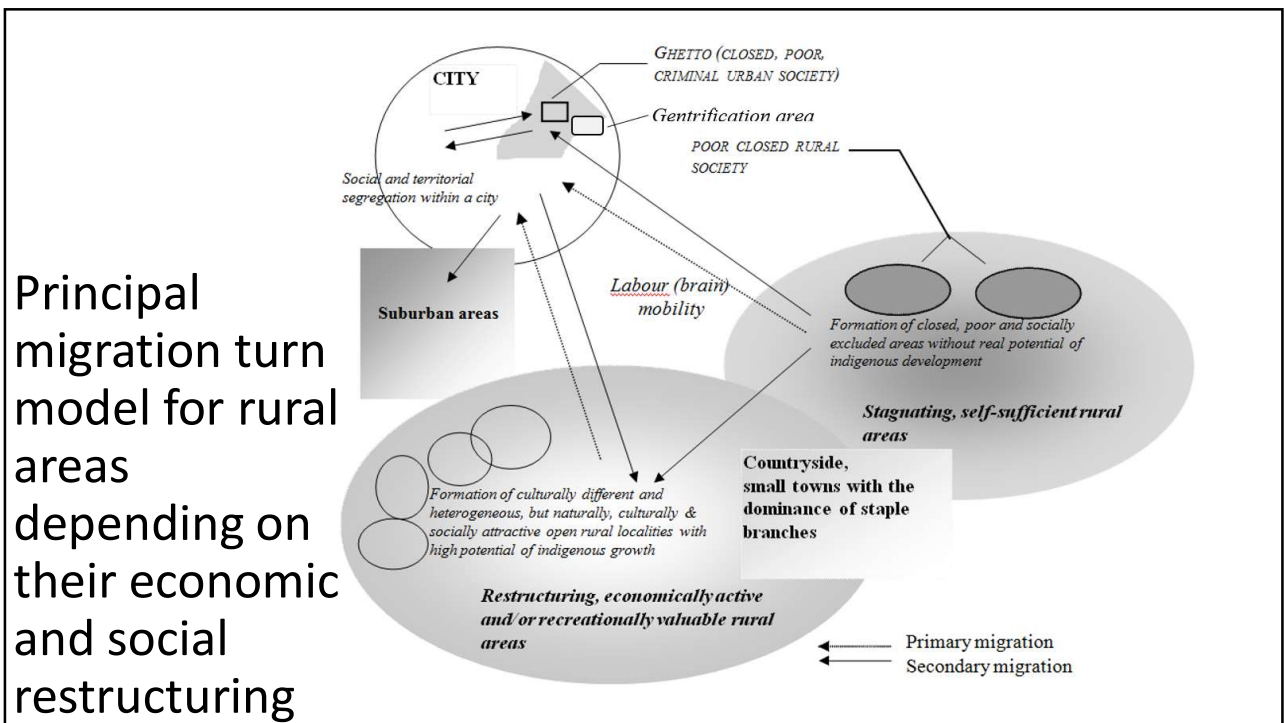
Principal migration turn model for rural areas depending on their economic and social restructuring

CITY

GHETTO (CLOSED, POOR, CRIMINAL URBAN SOCIETY)

Gentrification area

POOR CLOSED RURAL SOCIETY

Social and territorial segregation within a city

Suburban areas

Labour (brain) mobility

Formation of closed, poor and socially excluded areas without real potential of indigenous development

Stagnating, self-sufficient rural areas

Countryside, small towns with the dominance of staple branches

Formation of culturally different and heterogeneous, but naturally, culturally & socially attractive open rural localities with high potential of indigenous growth

Restructuring, economically active and/or recreationally valuable rural areas

Primary migration
Secondary migration